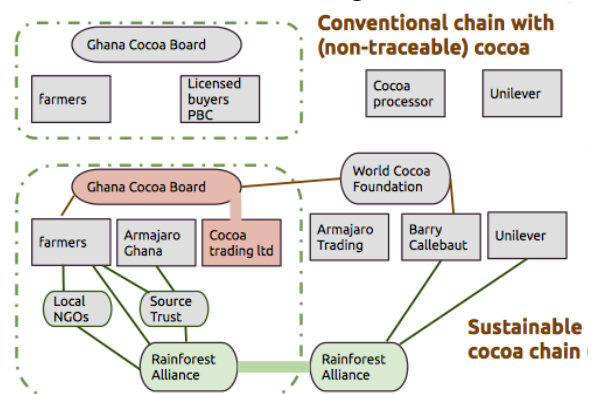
Conventional chain with (non-traceable) cocoa

Ghana Cocoa Board

farmers

Licensed buyers PBC

Cocoa processor

Unilever

Ghana Cocoa Board

World Cocoa Foundation

farmers

Armajaro Ghana

Cocoa trading ltd

Armajaro Trading

Barry Callebaut

Unilever

Local NGOs

Source Trust

Rainforest Alliance

Rainforest Alliance

Sustainable cocoa chain